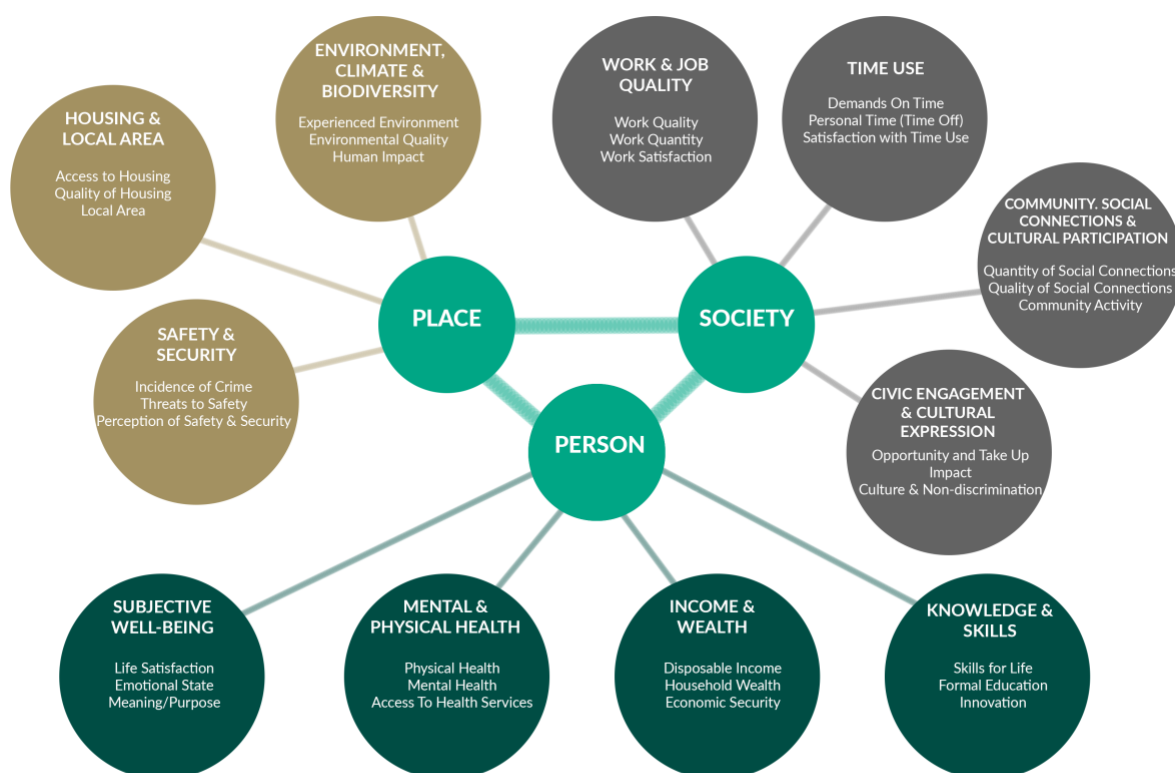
HOUSING & LOCAL AREA
Access to Housing
Quality of Housing
Local Area

ENVIRONMENT, CLIMATE & BIODIVERSITY
Experienced Environment
Environmental Quality
Human Impact

WORK & JOB QUALITY
Work Quality
Work Quantity
Work Satisfaction

TIME USE
Demands On Time
Personal Time (Time Off)
Satisfaction with Time Use

COMMUNITY. SOCIAL CONNECTIONS & CULTURAL PARTICIPATION
Quantity of Social Connections
Quality of Social Connections
Community Activity

SAFETY & SECURITY
Incidence of Crime
Threats to Safety
Perception of Safety & Security

PLACE

SOCIETY

PERSON

CIVIC ENGAGEMENT & CULTURAL EXPRESSION
Opportunity and Take Up
Impact
Culture & Non-discrimination

SUBJECTIVE WELL-BEING
Life Satisfaction
Emotional State
Meaning/Purpose

MENTAL & PHYSICAL HEALTH
Physical Health
Mental Health
Access To Health Services

INCOME & WEALTH
Disposable Income
Household Wealth
Economic Security

KNOWLEDGE & SKILLS
Skills for Life
Formal Education
Innovation